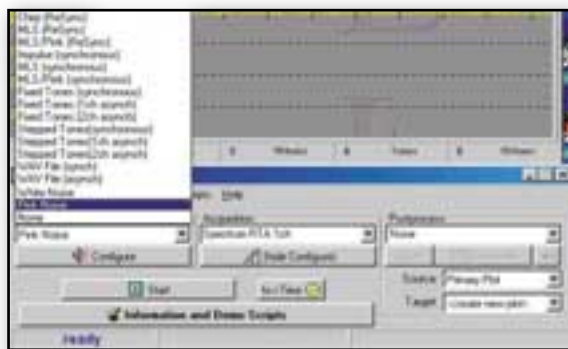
Chirp (FinSync)
MLS (FinSync)
MLS Pink (FinSync)
Impulse (synchronous)
MLS (synchronous)
MLS Pink (synchronous)
Fixed Tones (synchronous)
Fixed Tones (1ch asynch)
Fixed Tones (2ch asynch)
Stepped Tones (synchronous)
Stepped Tones (1ch asynch)
Stepped Tones (2ch asynch)
WAV File (synch)
WAV File (asynch)
White Noise
Pink Noise
None

Pink Noise
Configure
Acquisition
Spectrum RTA 1ch
Hide Configure
Postprocess
None
Source Primary Plot
Target Create new plot
Start
Information and Demo Scripts
Help
Ready